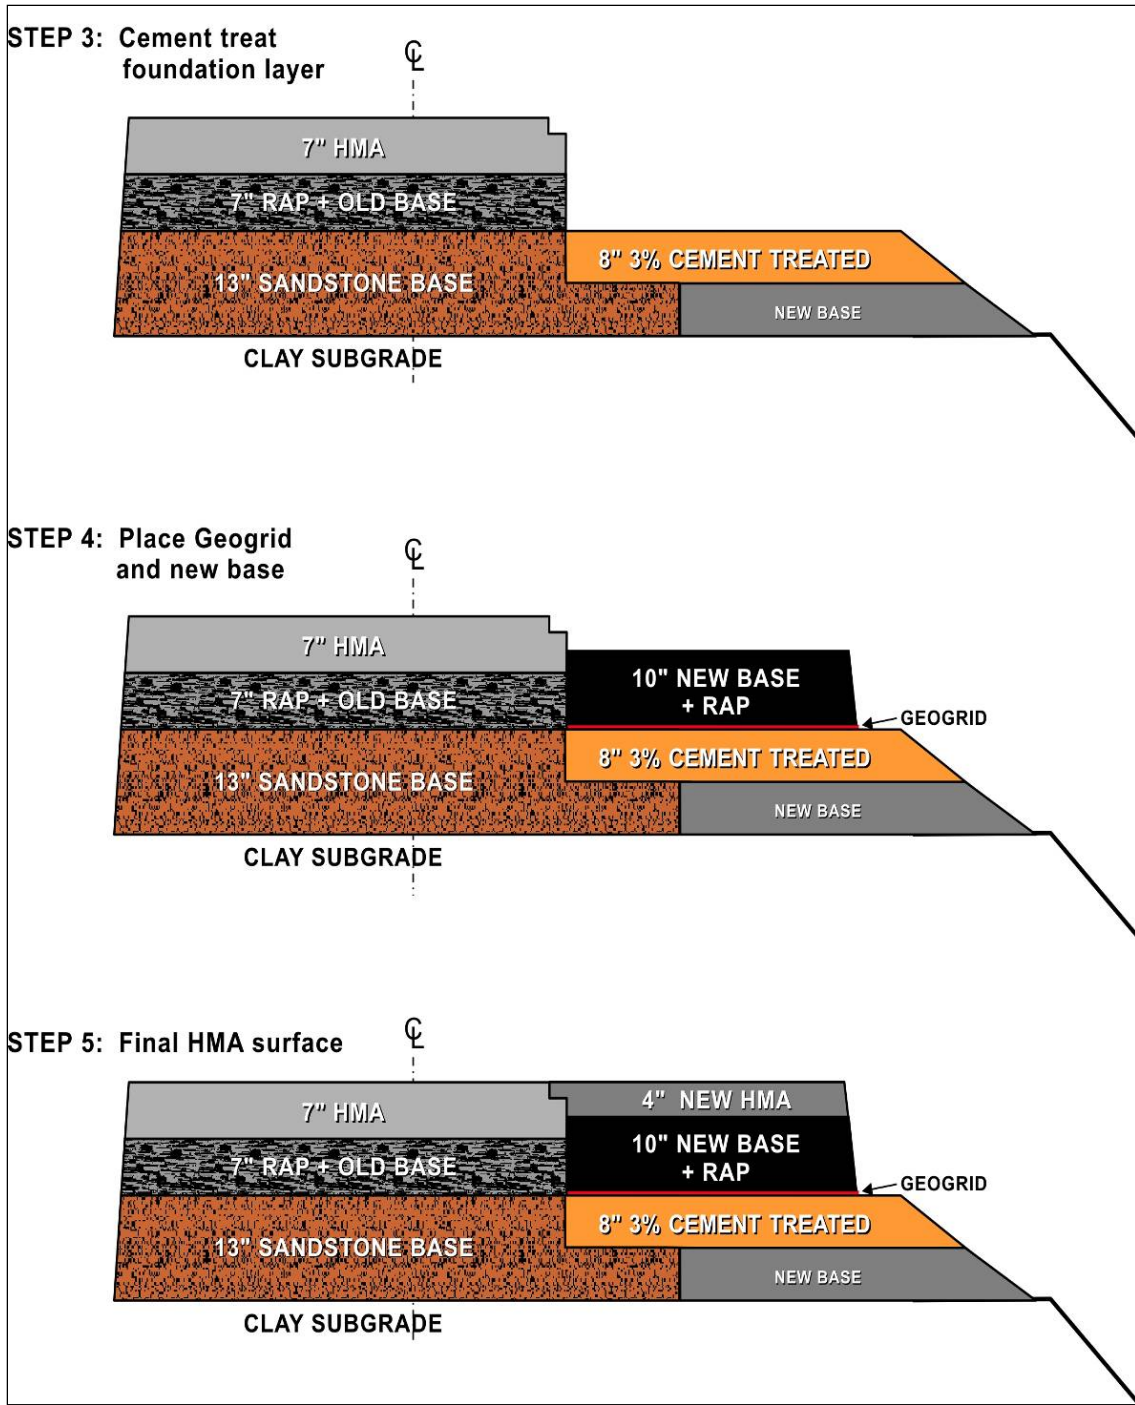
STEP 3: Cement treat foundation layer

℄

7" HMA

7" RAP + OLD BASE

13" SANDSTONE BASE

8" 3% CEMENT TREATED

NEW BASE

CLAY SUBGRADE

STEP 4: Place Geogrid and new base

℄

7" HMA

7" RAP + OLD BASE

10" NEW BASE + RAP

GEOGRID

13" SANDSTONE BASE

8" 3% CEMENT TREATED

NEW BASE

CLAY SUBGRADE

STEP 5: Final HMA surface

℄

7" HMA

4" NEW HMA

7" RAP + OLD BASE

10" NEW BASE + RAP

GEOGRID

13" SANDSTONE BASE

8" 3% CEMENT TREATED

NEW BASE

CLAY SUBGRADE